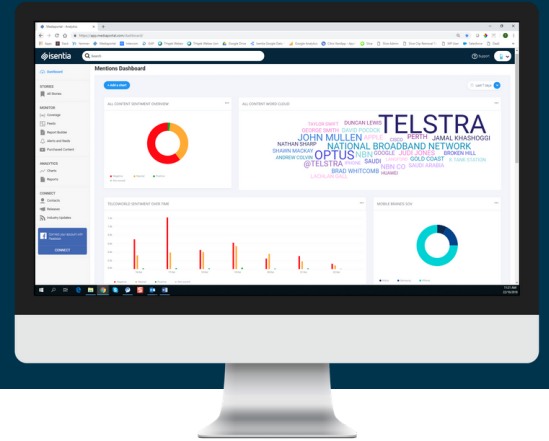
isentia

Search

Dashboard

STORIES
All Stories

MONITOR
Coverage
Feeds
Report Builder
Alerts and Saved
Purchased Content

ANALYTICS
Charts
Reports

CONNECT
Contacts
Releases
Industry Updates

CONNECT

Mentions Dashboard

+ Add a chart

ALL CONTENT SENTIMENT OVERVIEW

ALL CONTENT WORD CLOUD

TELSTRA
JOHN MULLEN
NATIONAL BROADBAND NETWORK
OPTUS
@TELSTRA
DUNCAN LEWIS
TAYLOR SWIFT
GEORGE SMITH
DAVID POCOCK
PERTH
JAMAL KHASHOGGI
NATHAN SHARP
SHAWN MACKAY
ANDREW COLVIN
NBN
GOOGLE
JUDI JONES
BROKEN HILL
SAUDI
GOLD COAST
NBN CO
SAUDI ARABIA
BRAD WHITCOMB
HUAWEI
APPLE
FIFO

FOLLOWINGS SENTIMENT OVER TIME

MEDIA & BRANDS ICN

Support